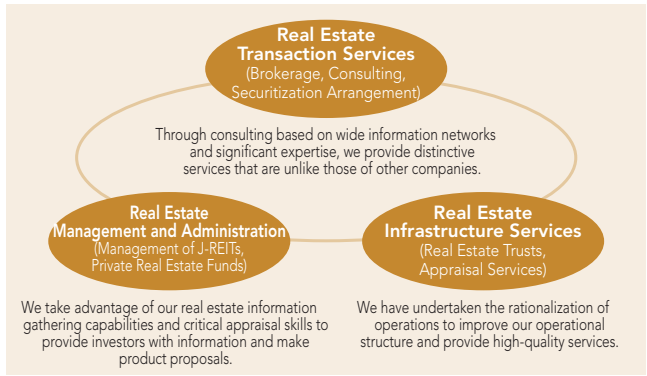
Real Estate Transaction Services
(Brokerage, Consulting, Securitization Arrangement)

Through consulting based on wide information networks and significant expertise, we provide distinctive services that are unlike those of other companies.

Real Estate Management and Administration
(Management of J-REITs, Private Real Estate Funds)

Real Estate Infrastructure Services
(Real Estate Trusts, Appraisal Services)

We take advantage of our real estate information gathering capabilities and critical appraisal skills to provide investors with information and make product proposals.

We have undertaken the rationalization of operations to improve our operational structure and provide high-quality services.